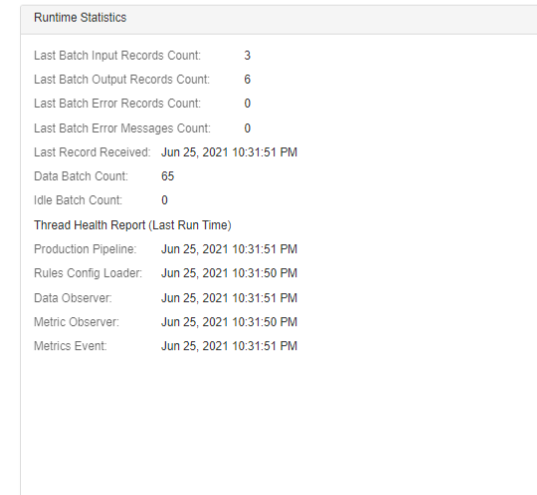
Runtime Statistics

Last Batch Input Records Count: 3
Last Batch Output Records Count: 6
Last Batch Error Records Count: 0
Last Batch Error Messages Count: 0
Last Record Received: Jun 25, 2021 10:31:51 PM
Data Batch Count: 65
Idle Batch Count: 0
Thread Health Report (Last Run Time)
Production Pipeline: Jun 25, 2021 10:31:51 PM
Rules Config Loader: Jun 25, 2021 10:31:50 PM
Data Observer: Jun 25, 2021 10:31:51 PM
Metric Observer: Jun 25, 2021 10:31:50 PM
Metrics Event: Jun 25, 2021 10:31:51 PM